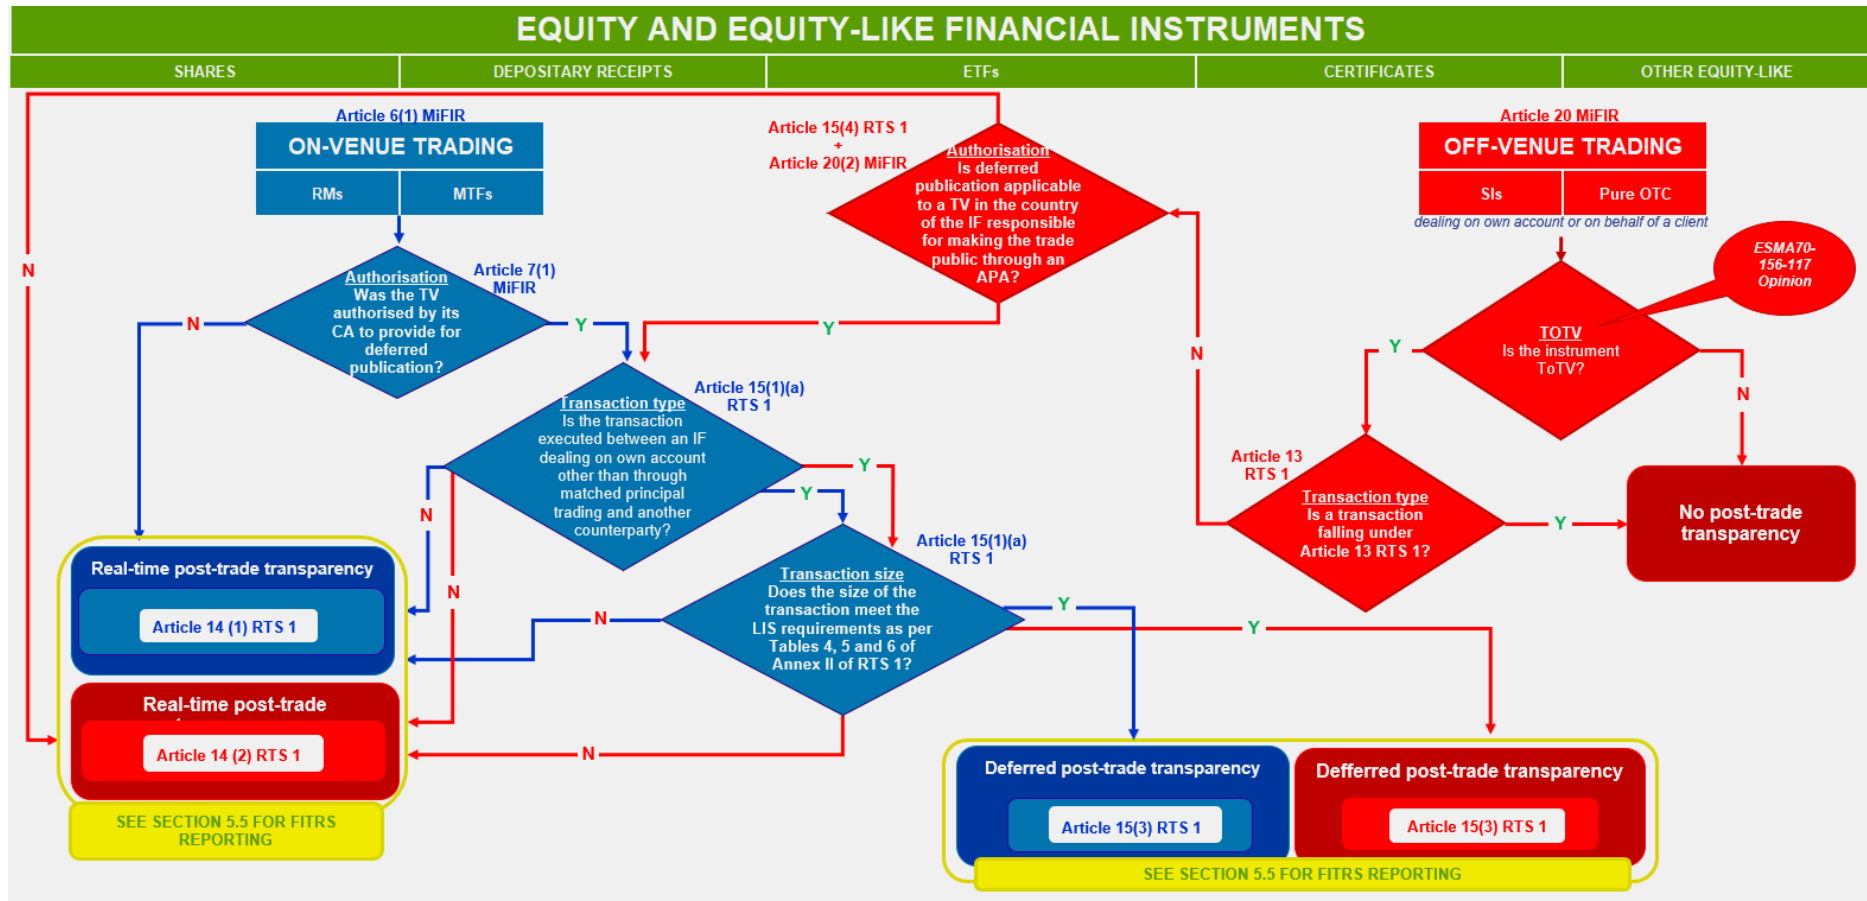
EQUITY AND EQUITY-LIKE FINANCIAL INSTRUMENTS

SHARES
DEPOSITARY RECEIPTS
ETFs
CERTIFICATES
OTHER EQUITY-LIKE

Article 6(1) MiFIR
ON-VENUE TRADING
RMs
MTFs

Article 15(4) RTS 1
+
Article 20(2) MiFIR

Authorisation
Is deferred publication applicable to a TV in the country of the IF responsible for making the trade public through an APA?

Article 20 MiFIR
OFF-VENUE TRADING
SIs
Pure OTC
dealing on own account or on behalf of a client

ESMA70-156-117 Opinion

N

Authorisation
Was the TV authorised by its CA to provide for deferred publication?

Article 7(1) MiFIR

N
Y
Y

TOTV
Is the instrument ToTV?

Y
N
N

Transaction type
Is the transaction executed between an IF dealing on own account other than through matched principal trading and another counterparty?

Article 15(1)(a) RTS 1

Y
Y
N

Article 13 RTS 1

Transaction type
Is a transaction falling under Article 13 RTS 1?

Y

No post-trade transparency

Real-time post-trade transparency
Article 14 (1) RTS 1

N

Article 15(1)(a) RTS 1

Transaction size
Does the size of the transaction meet the LIS requirements as per Tables 4, 5 and 6 of Annex II of RTS 1?

N
Y
Y

Real-time post-trade
Article 14 (2) RTS 1

N

SEE SECTION 5.5 FOR FITRS REPORTING

Deferred post-trade transparency
Article 15(3) RTS 1

Defferred post-trade transparency
Article 15(3) RTS 1

SEE SECTION 5.5 FOR FITRS REPORTING